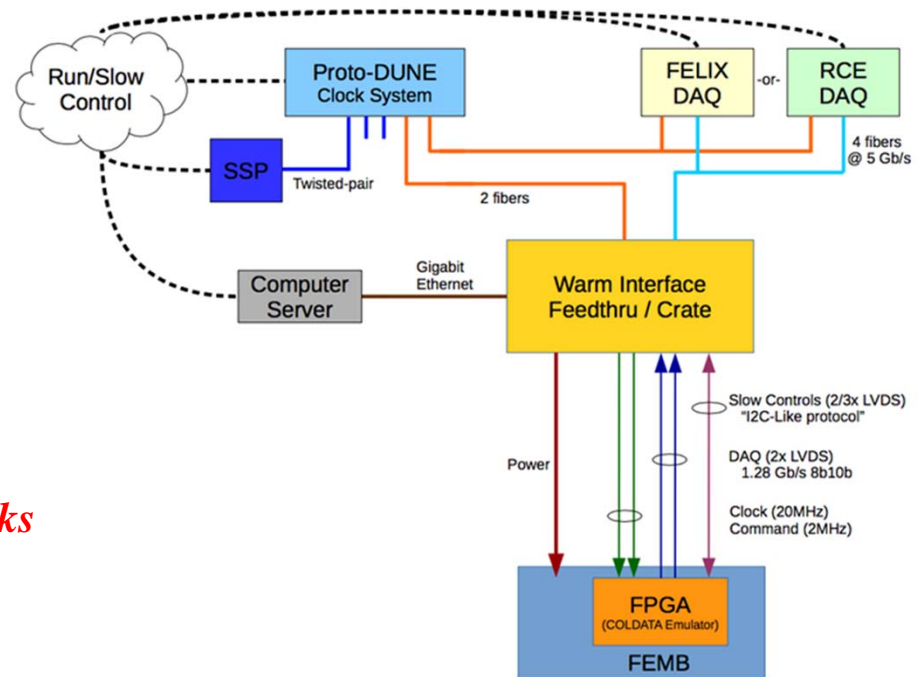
Run/Slow Control

Proto-DUNE Clock System

FELIX DAQ

-or-

RCE DAQ

SSP

Twisted-pair

2 fibers

4 fibers @ 5 Gb/s

Computer Server

Gigabit Ethernet

Warm Interface Feedthru / Crate

Slow Controls (2/3x LVDS) "I2C-Like protocol"

DAQ (2x LVDS) 1.28 Gb/s 8b10b

Power

Clock (20MHz) Command (2MHz)

ks

FPGA (COLDATA Emulator)

FEMB